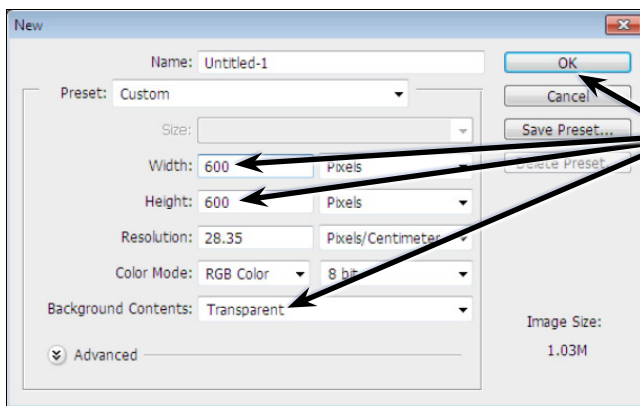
New

Name: Untitled-1

Preset: Custom

Size:

Width: 600 Pixels

Height: 600 Pixels

Resolution: 28.35 Pixels/Centimeter

Color Mode: RGB Color 8 bit

Background Contents: Transparent

Advanced

OK

Cancel

Save Preset...

Delete Preset...

Image Size:

1.03M